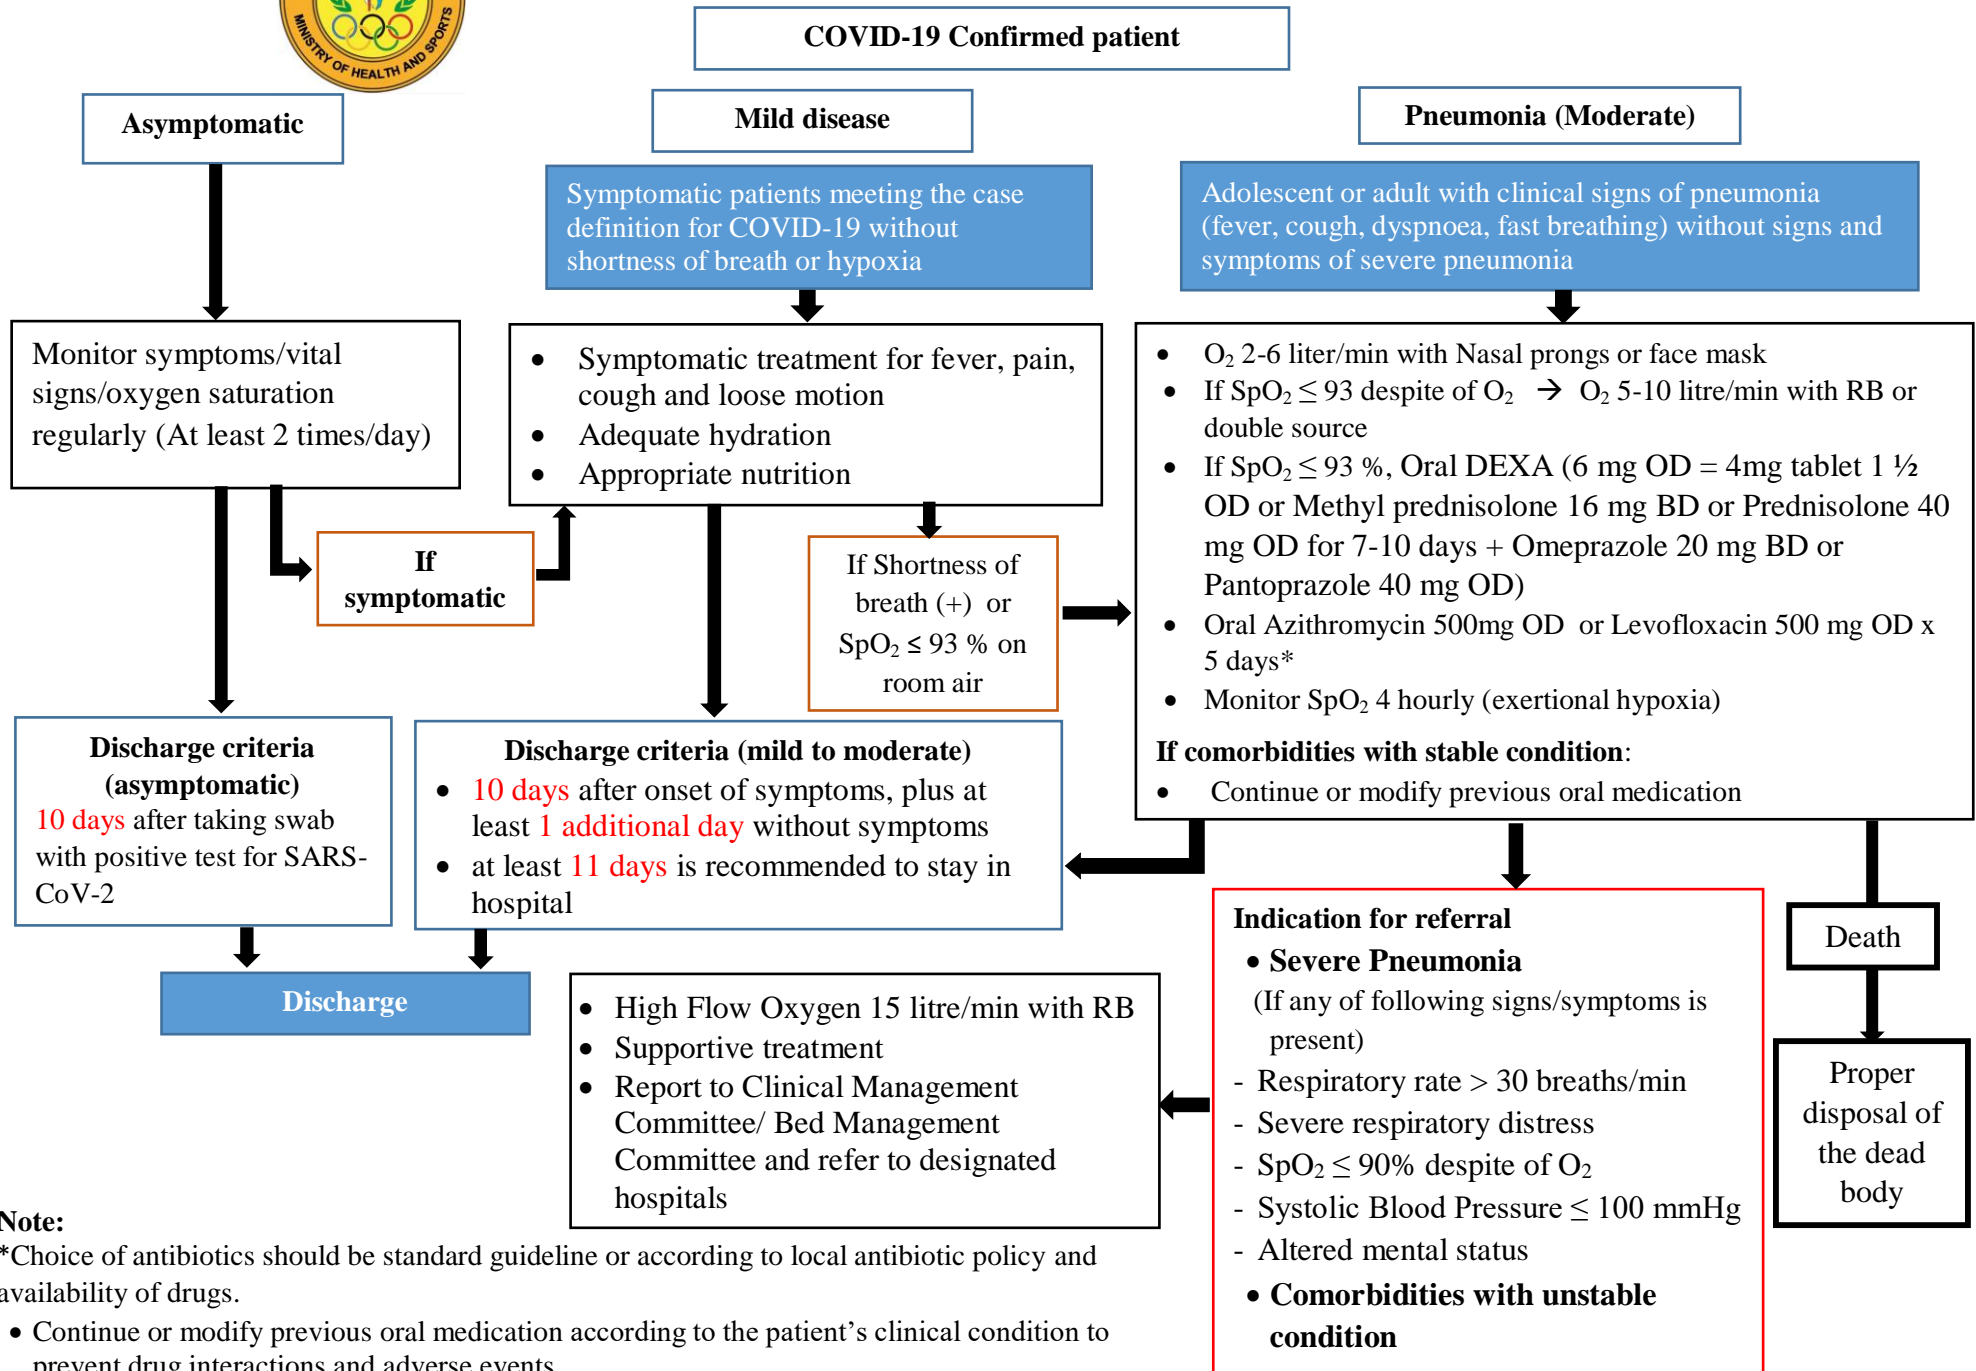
MINISTRY OF HEALTH AND SPORTS

COVID-19 Confirmed patient

Asymptomatic

Mild disease

Pneumonia (Moderate)

Symptomatic patients meeting the case definition for COVID-19 without shortness of breath or hypoxia

Adolescent or adult with clinical signs of pneumonia (fever, cough, dyspnoea, fast breathing) without signs and symptoms of severe pneumonia

Monitor symptoms/vital signs/oxygen saturation regularly (At least 2 times/day)

- Symptomatic treatment for fever, pain, cough and loose motion
- Adequate hydration
- Appropriate nutrition

- $O_2$ 2-6 liter/min with Nasal prongs or face mask
- If $SpO_2 \leq 93$ despite of $O_2$ → $O_2$ 5-10 litre/min with RB or double source
- If $SpO_2 \leq 93$ %, Oral DEXA (6 mg OD = 4mg tablet 1 ½ OD or Methyl prednisolone 16 mg BD or Prednisolone 40 mg OD for 7-10 days + Omeprazole 20 mg BD or Pantoprazole 40 mg OD)
- Oral Azithromycin 500mg OD or Levofloxacin 500 mg OD x 5 days*
- Monitor $SpO_2$ 4 hourly (exertional hypoxia)

If comorbidities with stable condition:
- Continue or modify previous oral medication

If symptomatic

If Shortness of breath (+) or $SpO_2 \leq 93$ % on room air

Discharge criteria (asymptomatic)
10 days after taking swab with positive test for SARS-CoV-2

Discharge criteria (mild to moderate)
- 10 days after onset of symptoms, plus at least 1 additional day without symptoms
- at least 11 days is recommended to stay in hospital

Discharge

Indication for referral
- Severe Pneumonia
(If any of following signs/symptoms is present)
- Respiratory rate > 30 breaths/min
- Severe respiratory distress
- $SpO_2 \leq 90\%$ despite of $O_2$
- Systolic Blood Pressure ≤ 100 mmHg
- Altered mental status
- Comorbidities with unstable condition

Death

Proper disposal of the dead body

- High Flow Oxygen 15 litre/min with RB
- Supportive treatment
- Report to Clinical Management Committee/ Bed Management Committee and refer to designated hospitals

Note:
*Choice of antibiotics should be standard guideline or according to local antibiotic policy and availability of drugs.
- Continue or modify previous oral medication according to the patient's clinical condition to prevent drug interactions and adverse events